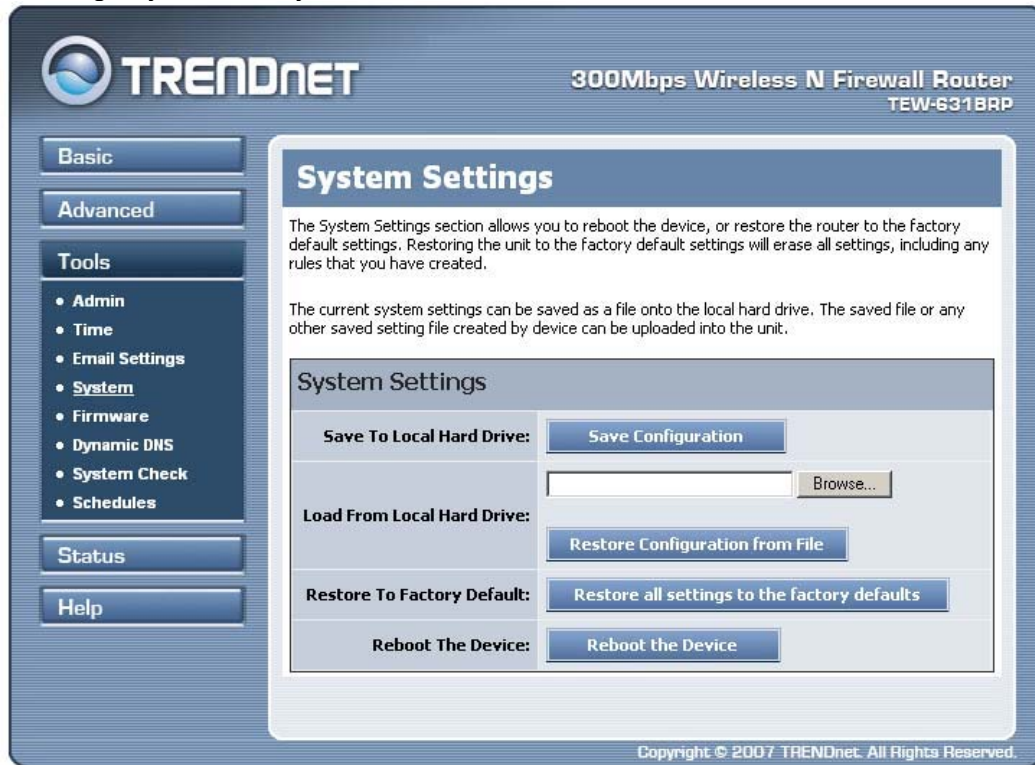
TRENDnET

300Mbps Wireless N Firewall Router
TEW-631BRP

Basic

Advanced

Tools

• Admin
• Time
• Email Settings
• System
• Firmware
• Dynamic DNS
• System Check
• Schedules

Status

Help

System Settings

The System Settings section allows you to reboot the device, or restore the router to the factory default settings. Restoring the unit to the factory default settings will erase all settings, including any rules that you have created.

The current system settings can be saved as a file onto the local hard drive. The saved file or any other saved setting file created by device can be uploaded into the unit.

System Settings

| | |
|---|---|
| Save To Local Hard Drive: | Save Configuration |
| Load From Local Hard Drive: | Browse... Restore Configuration from File |
| Restore To Factory Default: | Restore all settings to the factory defaults |
| Reboot The Device: | Reboot the Device |

Copyright © 2007 TRENDnet. All Rights Reserved.